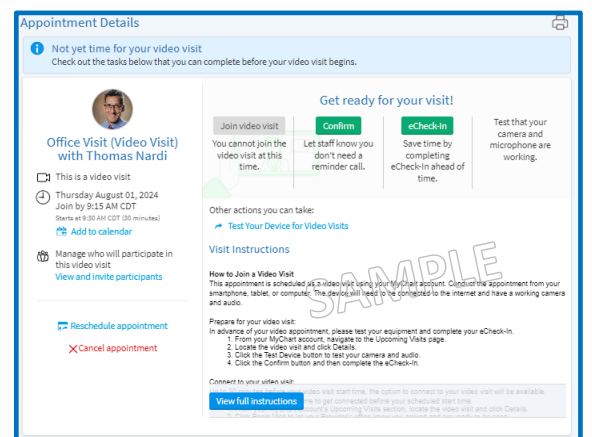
Appointment Details

Not yet time for your video visit
Check out the tasks below that you can complete before your video visit begins.

Office Visit (Video Visit) with Thomas Nardi

This is a video visit

Thursday August 01, 2024
Join by 9:15 AM CDT
Starts at 9:30 AM CDT (30 minutes)

Add to calendar

Manage who will participate in this video visit
View and invite participants

Reschedule appointment

Cancel appointment

Get ready for your visit!

Join video visit
You cannot join the video visit at this time.

Confirm
Let staff know you don't need a reminder call.

eCheck-In
Save time by completing eCheck-In ahead of time.

Test that your camera and microphone are working.

Other actions you can take:
Test Your Device for Video Visits

Visit Instructions

How to Join a Video Visit
This appointment is scheduled as a video visit using your MyChart account. Conduct the appointment from your smartphone, tablet, or computer. The device will need to be connected to the internet and have a working camera and audio.

SAMPLE

Prepare for your video visit:
In advance of your video appointment, please test your equipment and complete your eCheck-In.
1. From your MyChart account, navigate to the Upcoming Visits page.
2. Locate the video visit and click Details.
3. Click the Test Device button to test your camera and audio.
4. Click the Confirm button and then complete the eCheck-In.

Connect to your video visit:
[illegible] video visit start time, the option to connect to your video visit will be available.
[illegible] to get connected before your scheduled start time.
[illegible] account's Upcoming Visits section, locate the video visit and click Details.
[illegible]

View full instructions